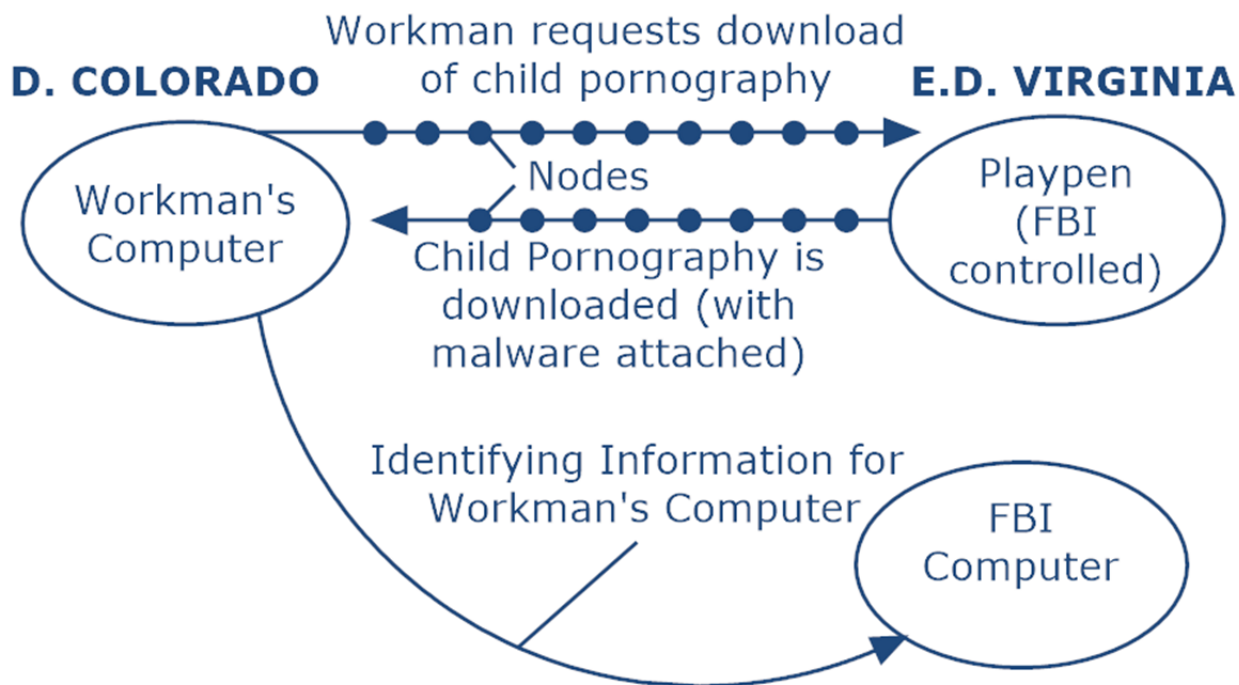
D. COLORADO

Workman requests download of child pornography

E.D. VIRGINIA

Nodes

Workman's Computer

Playpen (FBI controlled)

Child Pornography is downloaded (with malware attached)

Identifying Information for Workman's Computer

FBI Computer